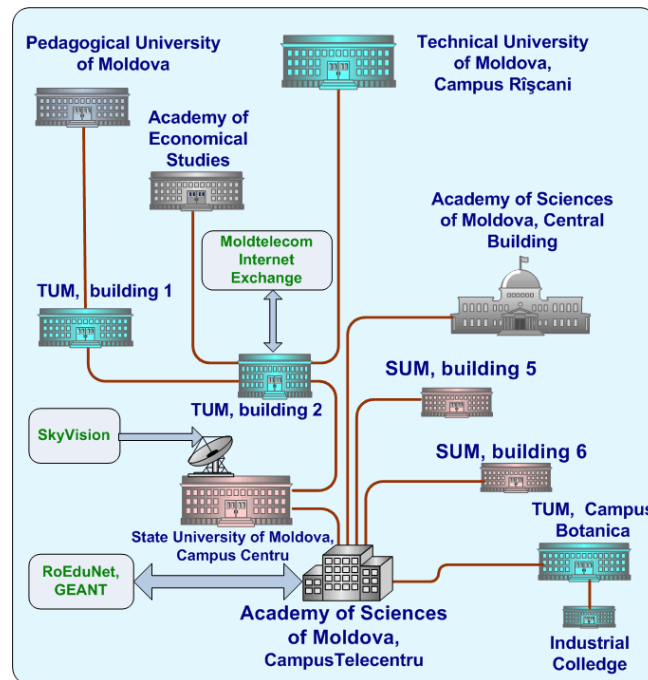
Pedagogical University of Moldova

Technical University of Moldova, Campus Rîşcani

Academy of Economical Studies

Academy of Sciences of Moldova, Central Building

Moldtelecom Internet Exchange

TUM, building 1

TUM, building 2

SUM, building 5

SkyVision

SUM, building 6

State University of Moldova, Campus Centru

TUM, Campus Botanica

RoEduNet, GEANT

Academy of Sciences of Moldova, CampusTelecentru

Industrial Colledge